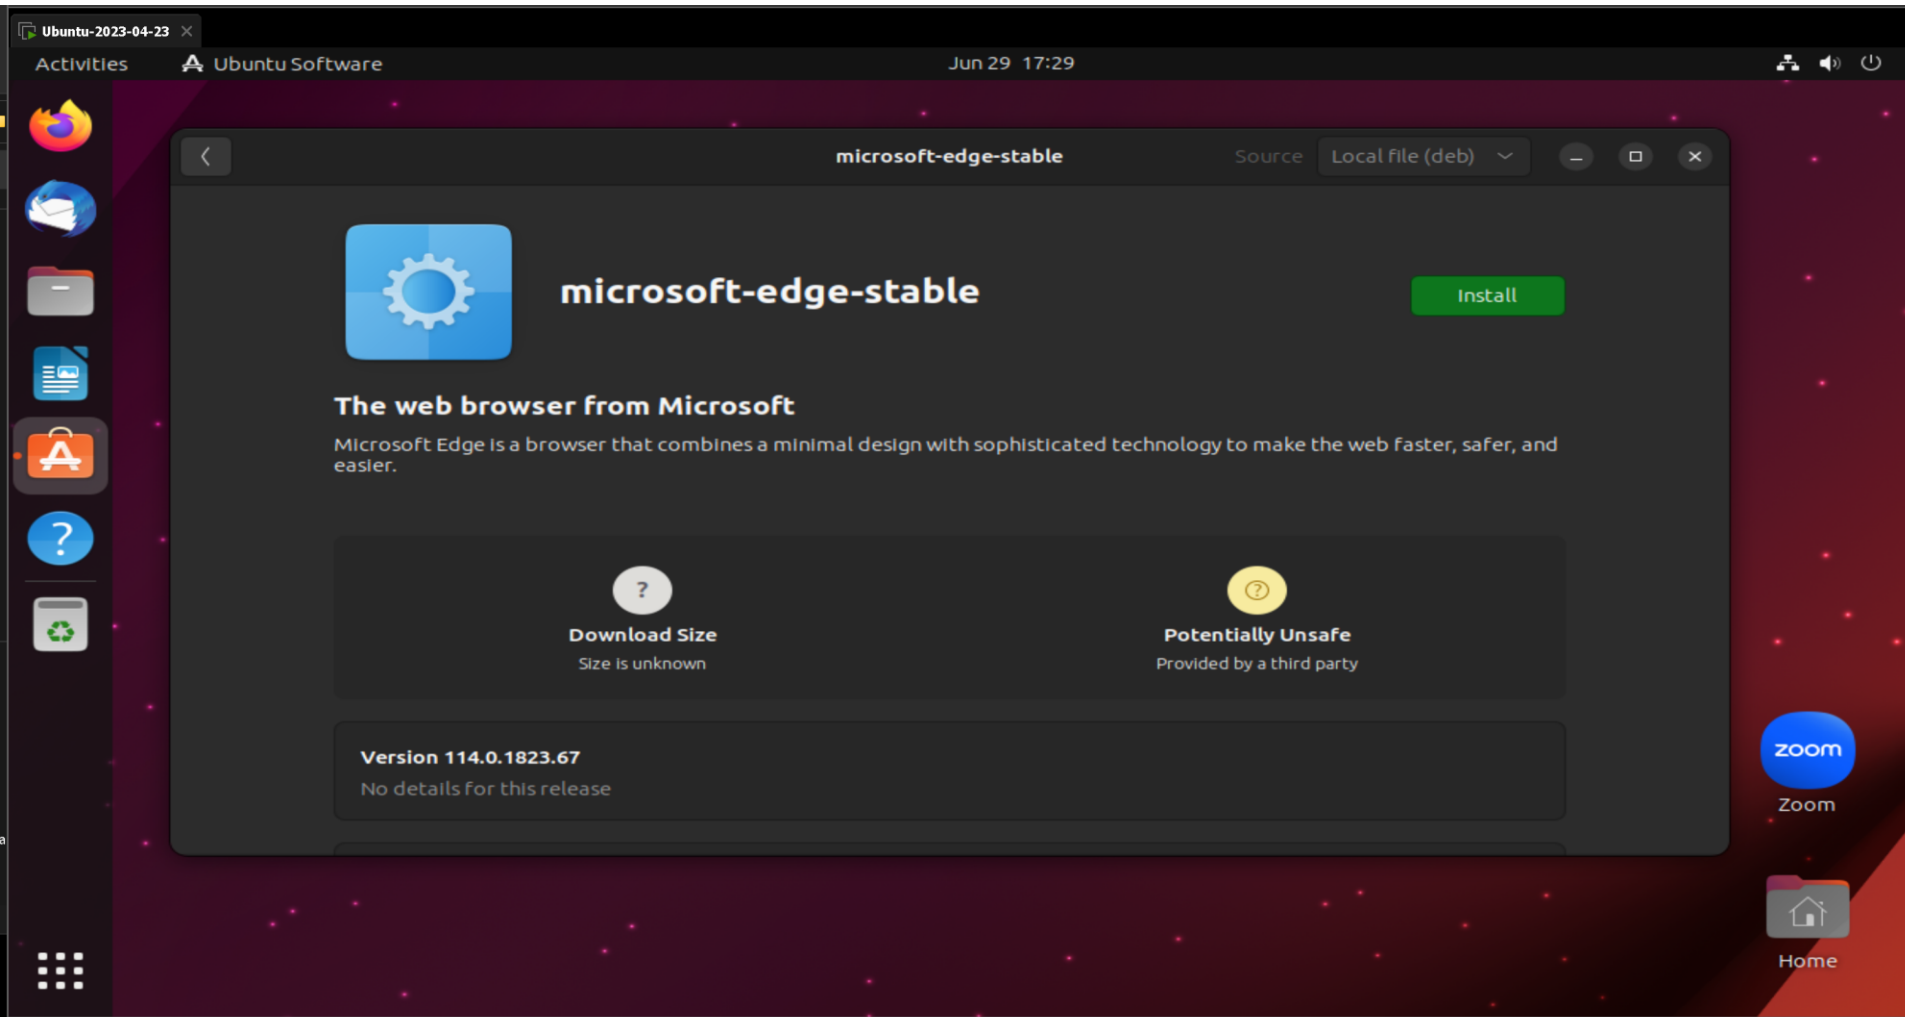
Ubuntu-2023-04-23

Activities Ubuntu Software Jun 29 17:29

microsoft-edge-stable Source Local file (deb)

microsoft-edge-stable

Install

The web browser from Microsoft

Microsoft Edge is a browser that combines a minimal design with sophisticated technology to make the web faster, safer, and easier.

?
Download Size
Size is unknown

Potentially Unsafe
Provided by a third party

Version 114.0.1823.67
No details for this release

zoom
Zoom

Home